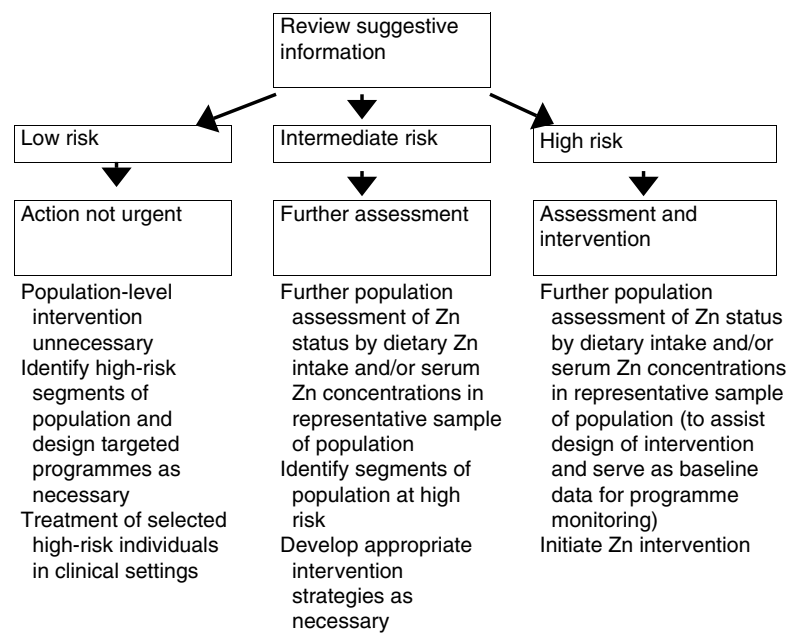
Review suggestive information

Low risk

Intermediate risk

High risk

Action not urgent

Further assessment

Assessment and intervention

Population-level intervention unnecessary
Identify high-risk segments of population and design targeted programmes as necessary
Treatment of selected high-risk individuals in clinical settings

Further population assessment of Zn status by dietary Zn intake and/or serum Zn concentrations in representative sample of population
Identify segments of population at high risk
Develop appropriate intervention strategies as necessary

Further population assessment of Zn status by dietary intake and/or serum Zn concentrations in representative sample of population (to assist design of intervention and serve as baseline data for programme monitoring)
Initiate Zn intervention